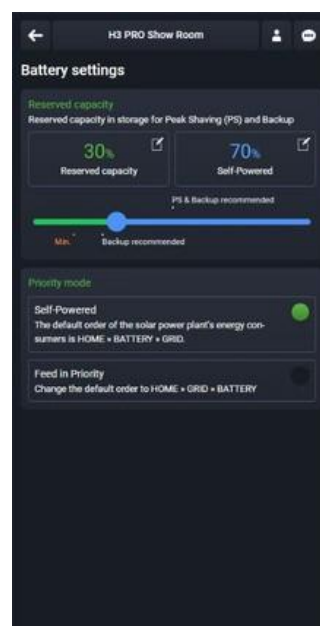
H3 PRO Show Room

Battery settings

Reserved capacity
Reserved capacity in storage for Peak Shaving (PS) and Backup

30%
Reserved capacity

70%
Self-Powered

PS & Backup recommended

Min.

Backup recommended

Priority mode

Self-Powered
The default order of the solar power plant's energy consumers is HOME » BATTERY » GRID.

Feed in Priority
Change the default order to HOME » GRID » BATTERY